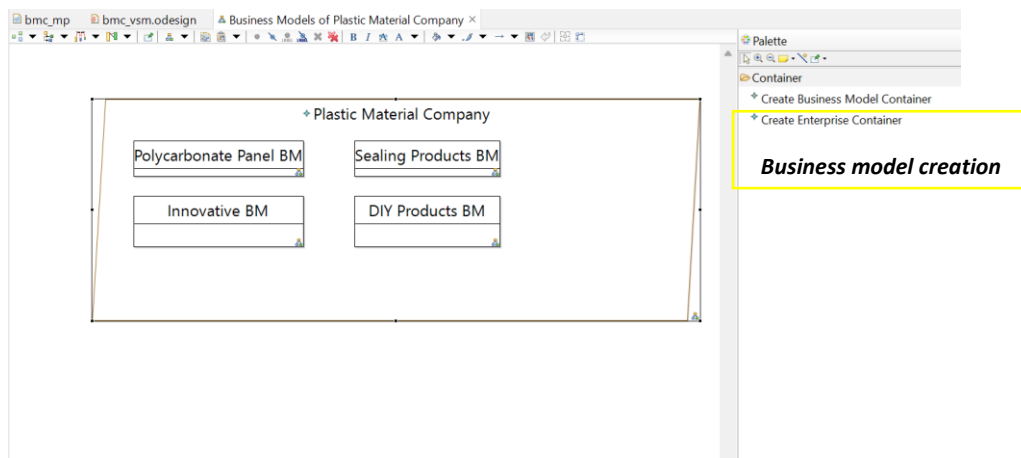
bmc_mp bmc_vsm.odesign Business Models of Plastic Material Company ×

Plastic Material Company

Polycarbonate Panel BM

Sealing Products BM

Innovative BM

DIY Products BM

Palette

Container

Create Business Model Container

Create Enterprise Container

Business model creation